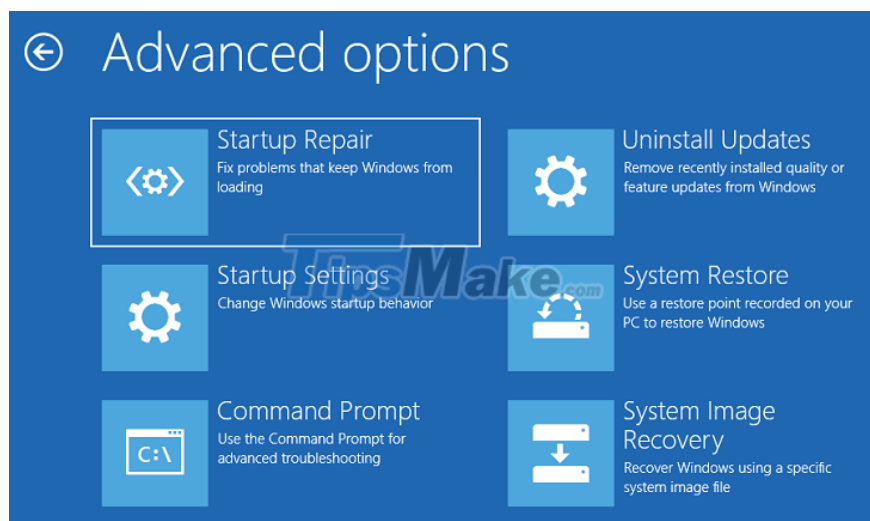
Advanced options

Startup Repair
Fix problems that keep Windows from loading

Startup Settings
Change Windows startup behavior

Command Prompt
Use the Command Prompt for advanced troubleshooting

C:\

Uninstall Updates
Remove recently installed quality or feature updates from Windows

System Restore
Use a restore point recorded on your PC to restore Windows

System Image Recovery
Recover Windows using a specific system image file

TipsMake.com